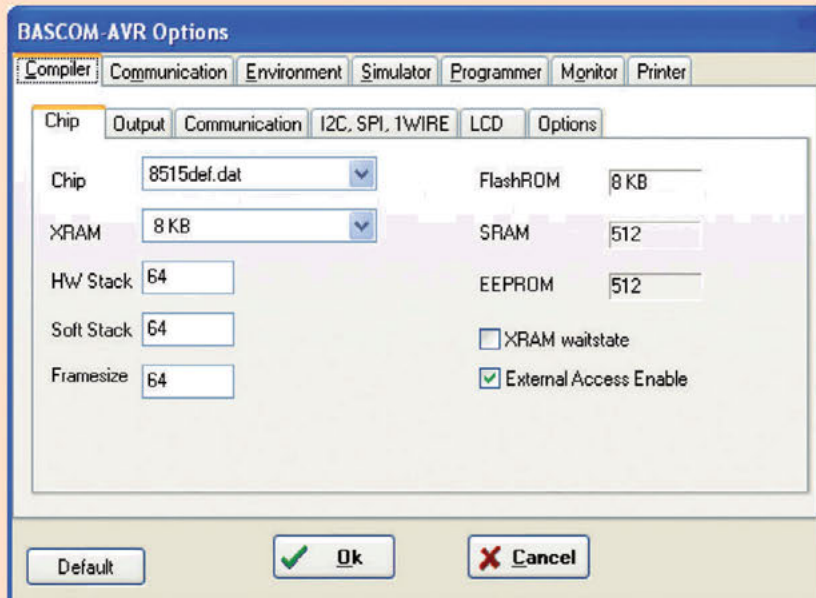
BASCOM-AVR Options

Compiler | Communication | Environment | Simulator | Programmer | Monitor | Printer

Chip | Output | Communication | I2C, SPI, 1WIRE | LCD | Options

Chip 8515def.dat

XRAM 8 KB

HW Stack 64

Soft Stack 64

Framesize 64

FlashROM 8 KB

SRAM 512

EEPROM 512

XRAM waitstate

External Access Enable

Default

Ok

Cancel